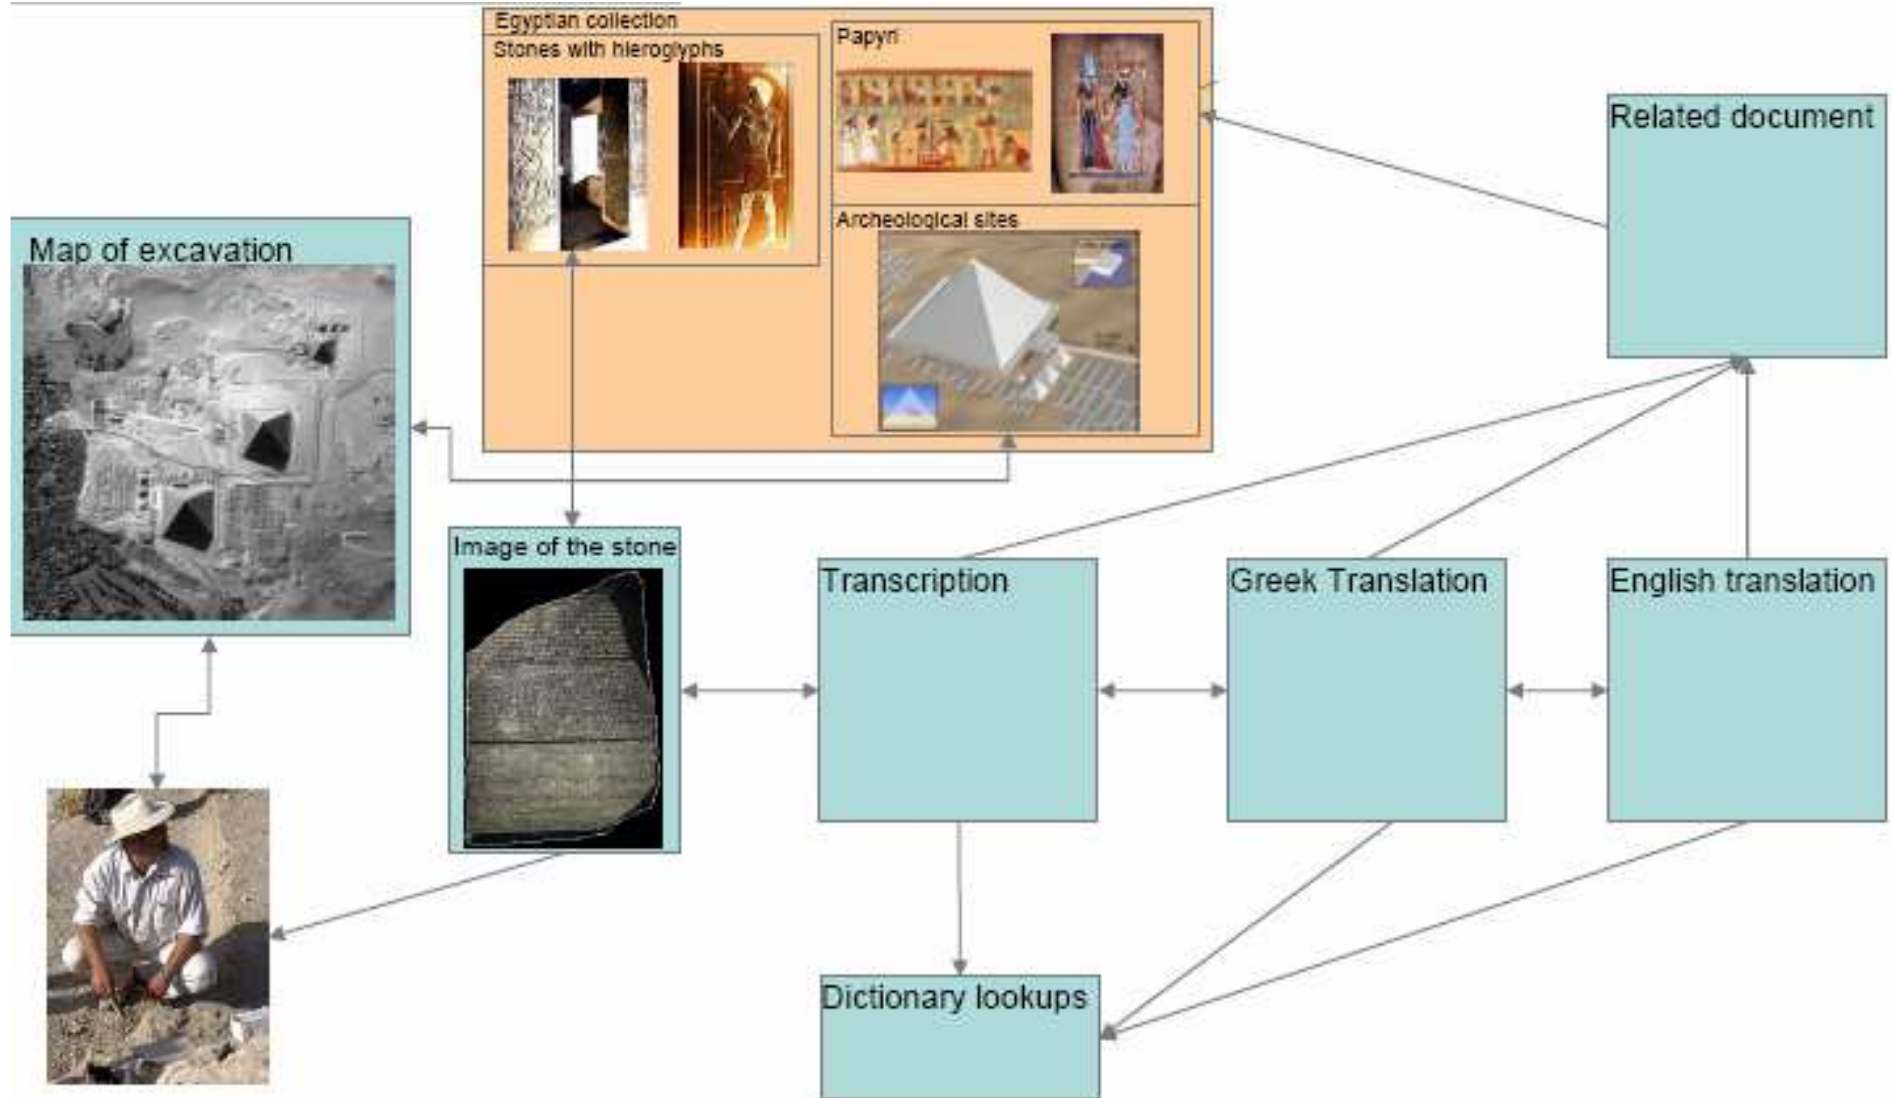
Egyptian collection

Stones with hieroglyphs

Papyri

Archeological sites

Related document

Map of excavation

Image of the stone

Transcription

Greek Translation

English translation

Dictionary lookups